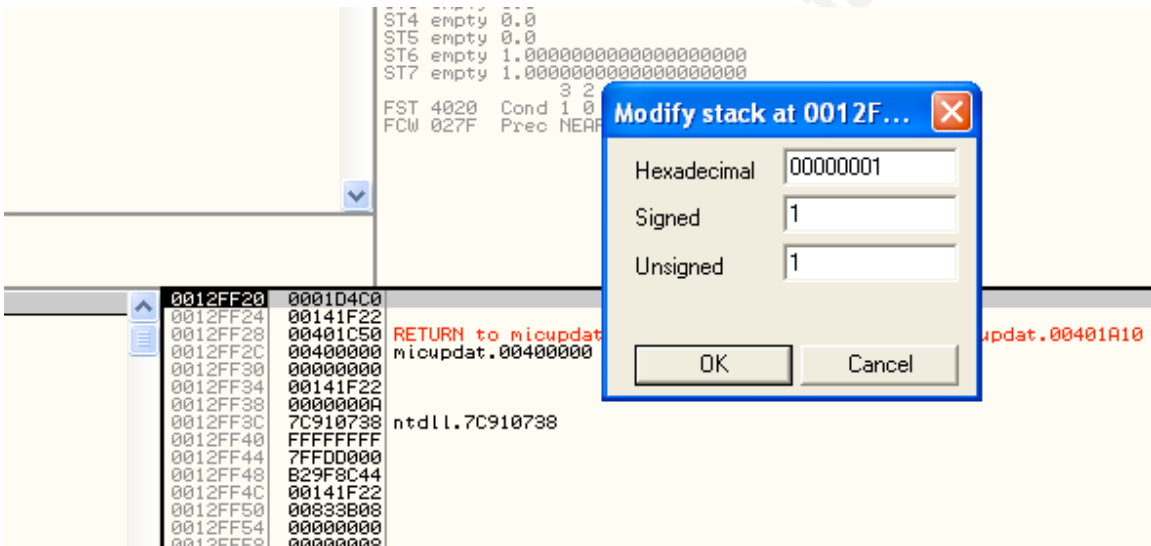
ST4 empty 0.0
ST5 empty 0.0
ST6 empty 1.0000000000000000000
ST7 empty 1.0000000000000000000
3 2
FST 4020 Cond 1 0
FCW 027F Prec NEAR

Modify stack at 0012F...

Hexadecimal 00000001
Signed 1
Unsigned 1

OK
Cancel

0012FF20 0001D4C0
0012FF24 00141F22
0012FF28 00401C50 RETURN to micupdat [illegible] updat.00401A10
0012FF2C 00400000 micupdat.00400000
0012FF30 00000000
0012FF34 00141F22
0012FF38 0000000A
0012FF3C 7C910738 ntdll.7C910738
0012FF40 FFFFFFFF
0012FF44 7FFDD000
0012FF48 B29F8C44
0012FF4C 00141F22
0012FF50 00833B08
0012FF54 00000000
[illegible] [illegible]